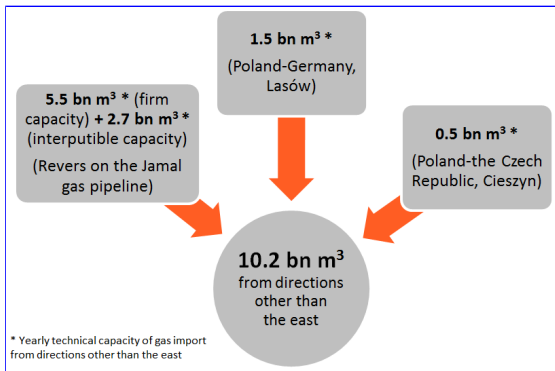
1.5 bn m$^3$ *

(Poland-Germany, Lasów)

5.5 bn m$^3$ * (firm capacity) + 2.7 bn m$^3$ * (interputible capacity)

(Revers on the Jamal gas pipeline)

0.5 bn m$^3$ *

(Poland-the Czech Republic, Cieszyn)

10.2 bn m$^3$ from directions other than the east

* Yearly technical capacity of gas import from directions other than the east